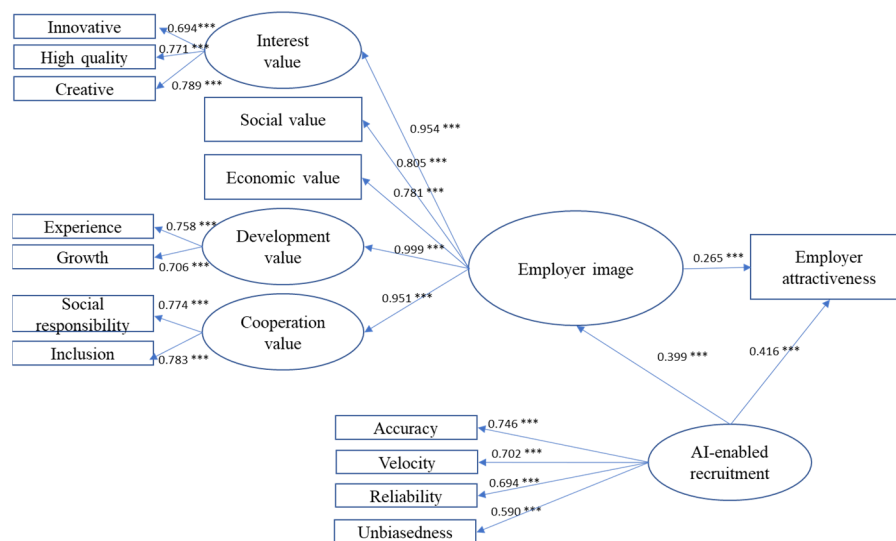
Innovative
0.694***
High quality
0.771 ***
Creative
0.789 ***
Interest value
Social value
Economic value
0.954 ***
0.805 ***
0.781 ***
Experience
0.758 ***
Growth
0.706 ***
Development value
0.999 ***
Social responsibility
0.774 ***
Inclusion
0.783 ***
Cooperation value
0.951 ***
Employer image
0.265 ***
Employer attractiveness
0.399 ***
0.416 ***
Accuracy
0.746 ***
Velocity
0.702 ***
Reliability
0.694 ***
Unbiasedness
0.590 ***
AI-enabled recruitment